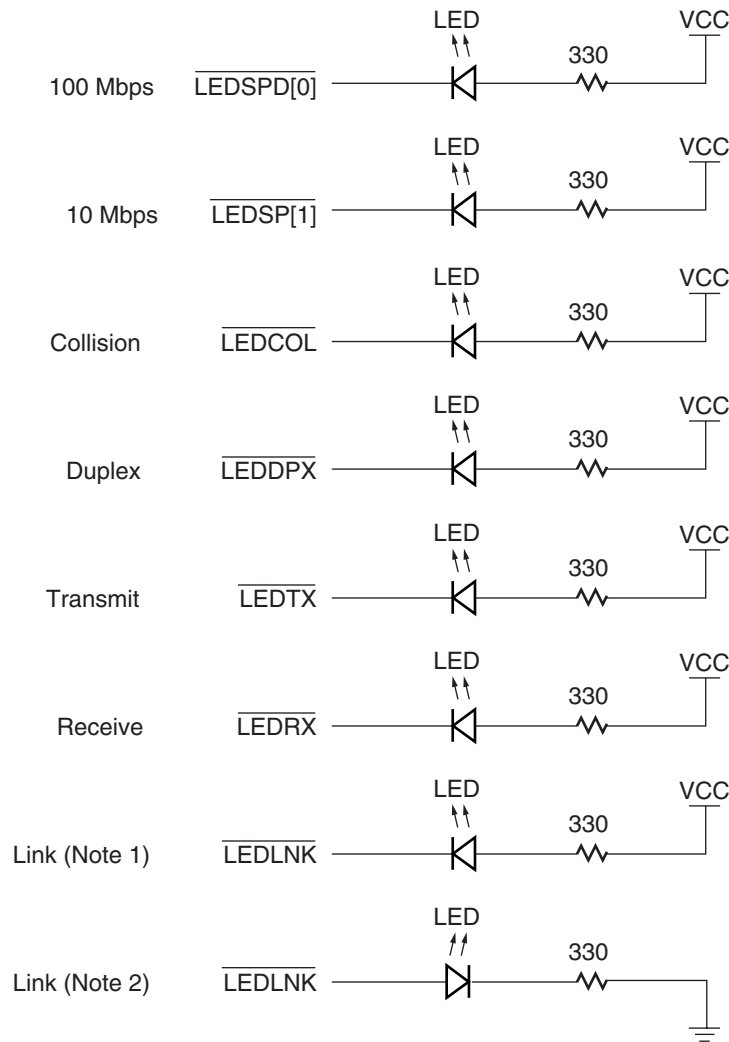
LED VCC
330
100 Mbps $\overline{\text{LEDSPD[0]}}$

LED VCC
330
10 Mbps $\overline{\text{LEDSP[1]}}$

LED VCC
330
Collision $\overline{\text{LEDCOL}}$

LED VCC
330
Duplex $\overline{\text{LEDDPX}}$

LED VCC
330
Transmit $\overline{\text{LEDTX}}$

LED VCC
330
Receive $\overline{\text{LEDRX}}$

LED VCC
330
Link (Note 1) $\overline{\text{LEDLNK}}$

LED
330
Link (Note 2) $\overline{\text{LEDLNK}}$